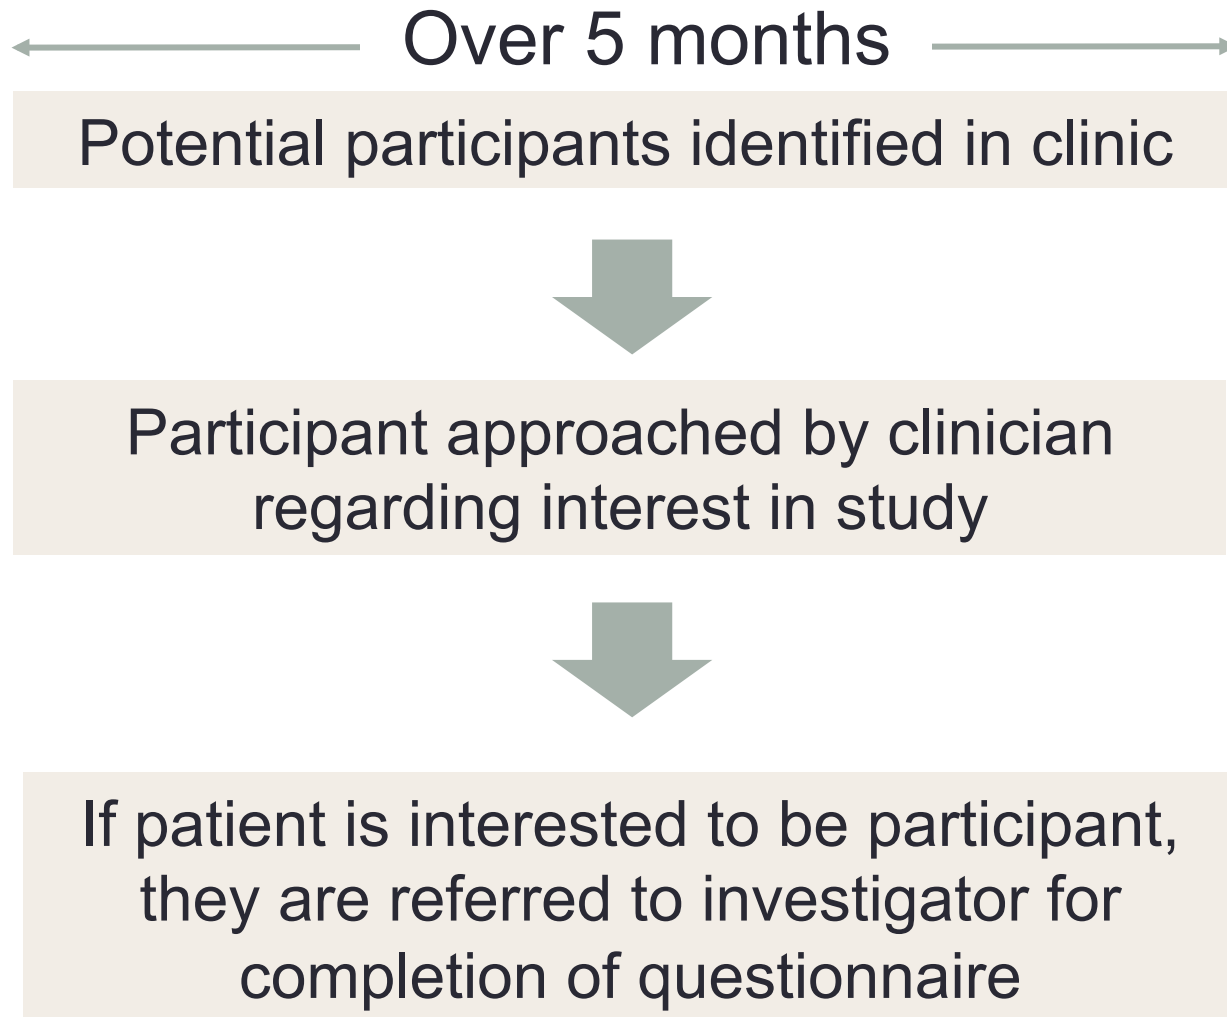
Over 5 months

Potential participants identified in clinic

Participant approached by clinician regarding interest in study

If patient is interested to be participant, they are referred to investigator for completion of questionnaire